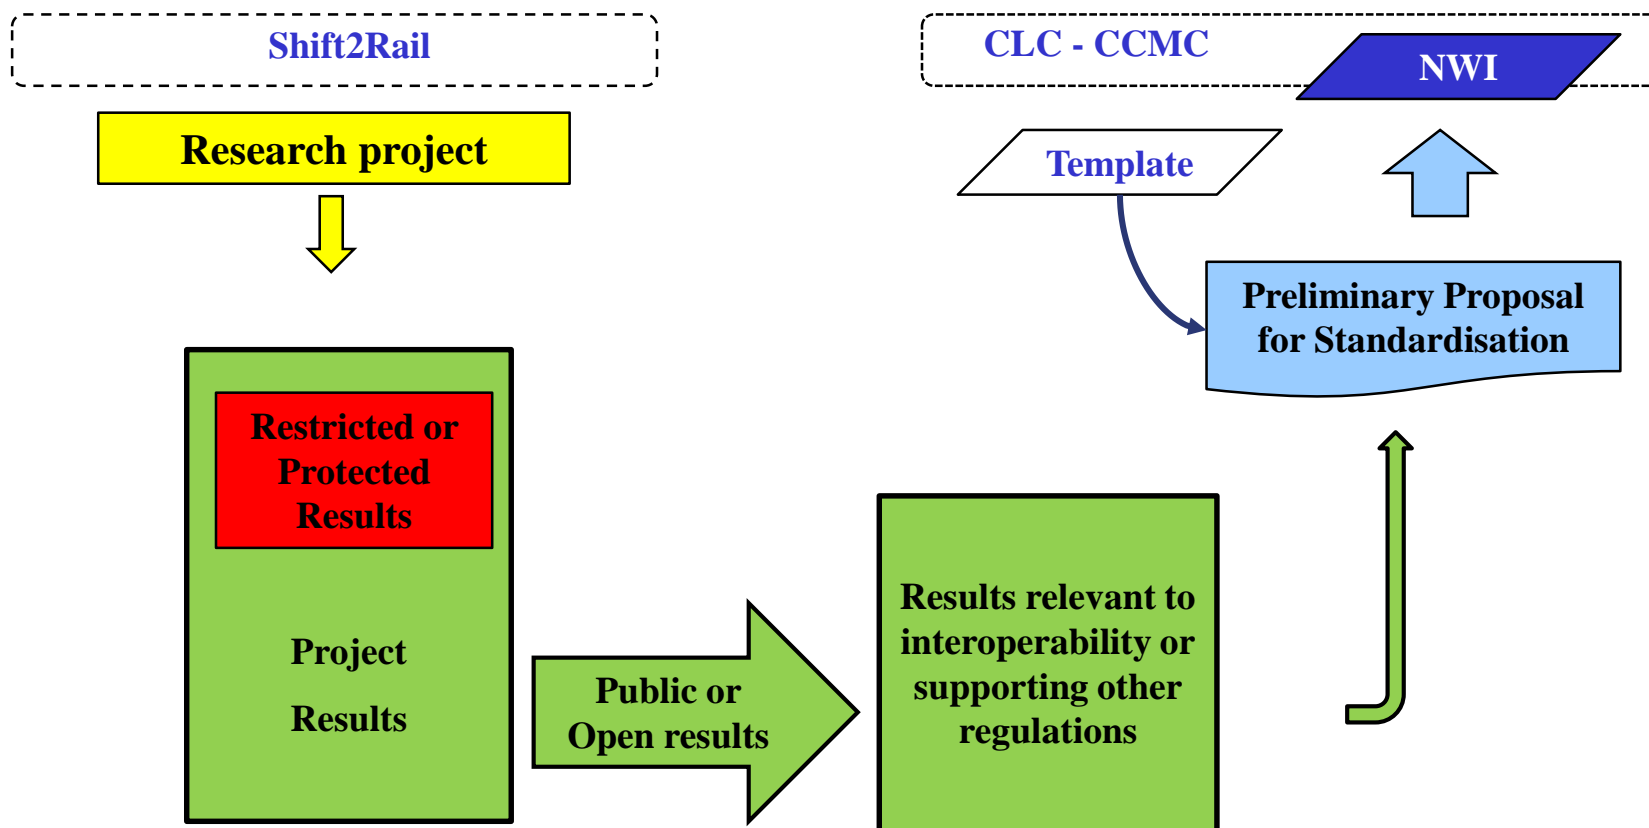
Shift2Rail

CLC - CCMC

NWI

Research project

Template

Preliminary Proposal for Standardisation

Restricted or Protected Results

Project

Results

Public or Open results

Results relevant to interoperability or supporting other regulations